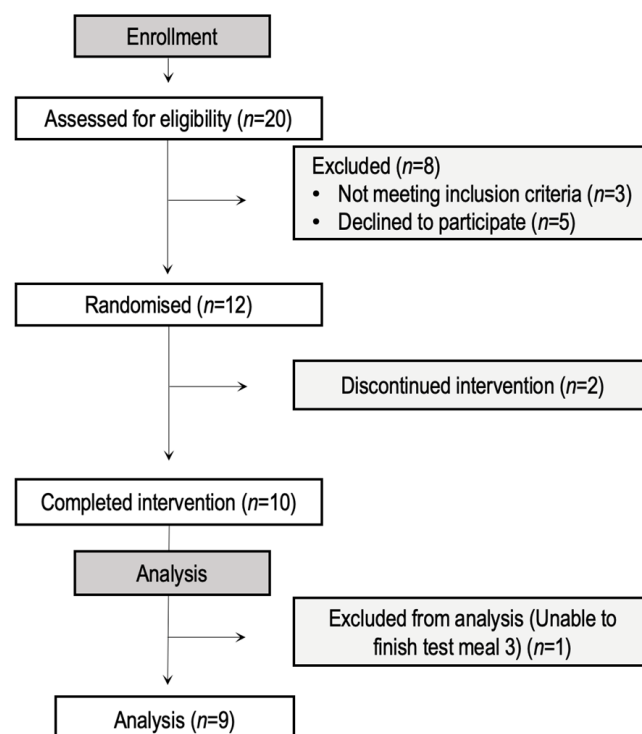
Enrollment

Assessed for eligibility ($n$=20)

Excluded ($n$=8)
• Not meeting inclusion criteria ($n$=3)
• Declined to participate ($n$=5)

Randomised ($n$=12)

Discontinued intervention ($n$=2)

Completed intervention ($n$=10)

Analysis

Excluded from analysis (Unable to finish test meal 3) ($n$=1)

Analysis ($n$=9)